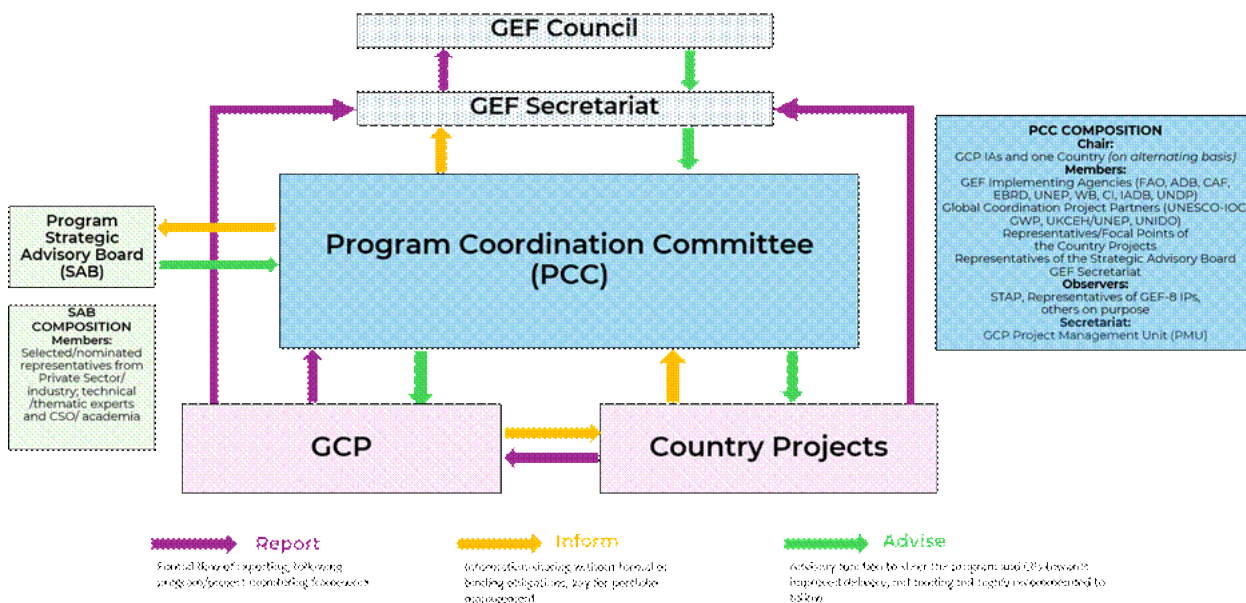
GEF Council

GEF Secretariat

Program Strategic Advisory Board (SAB)

SAB COMPOSITION
Members:
Selected/nominated representatives from Private Sector/ industry, technical /thematic experts and CSO/ academia

Program Coordination Committee (PCC)

PCC COMPOSITION
Chair:
GCP IAs and one Country (on alternating basis)
Members:
GEF Implementing Agencies (FAO, ADB, CAF, EBRD, UNEP, WB, CI, IADB, UNDP)
Global Coordination Project Partners (UNESCO-IOC, GWP, UKCEH/UNEP, UNIDO)
Representatives/Focal Points of the Country Projects
Representatives of the Strategic Advisory Board
GEF Secretariat
Observers:
STAP, Representatives of GEF-8 IPs, others on purpose
Secretariat:
GCP Project Management Unit (PMU)

GCP

Country Projects

Report
Formal flow of reporting, following program/project monitoring framework

Inform
Information sharing without formal or binding obligations, key for portfolio management

Advise
Advisory function to steer the program and CPs towards improved delivery, not binding but highly recommended to follow